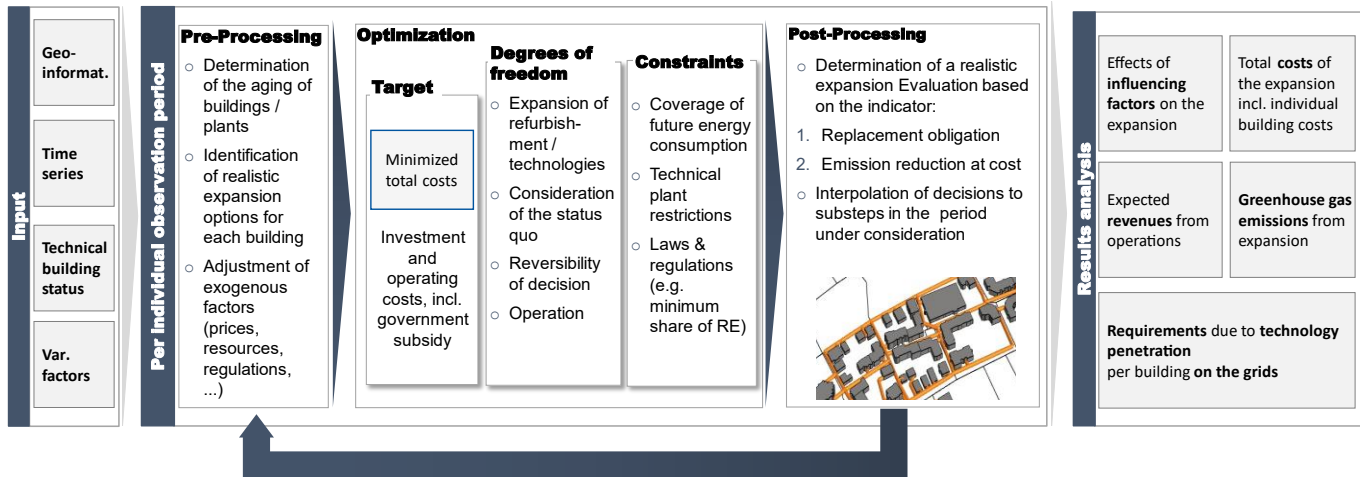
Input

Geo-informat.

Time series

Technical building status

Var. factors

Per individual observation period

Pre-Processing

- Determination of the aging of buildings / plants
- Identification of realistic expansion options for each building
- Adjustment of exogenous factors (prices, resources, regulations, ...)

Optimization

Target

Minimized total costs

Investment and operating costs, incl. government subsidy

Degrees of freedom

- Expansion of refurbishment / technologies
- Consideration of the status quo
- Reversibility of decision
- Operation

Constraints

- Coverage of future energy consumption
- Technical plant restrictions
- Laws & regulations (e.g. minimum share of RE)

Post-Processing

- Determination of a realistic expansion Evaluation based on the indicator:

1. Replacement obligation
2. Emission reduction at cost

- Interpolation of decisions to substeps in the period under consideration

Results analysis

Effects of **influencing factors** on the expansion

Total **costs** of the expansion incl. individual building costs

Expected **revenues** from operations

**Greenhouse gas emissions** from expansion

**Requirements** due to **technology penetration** per building **on the grids**